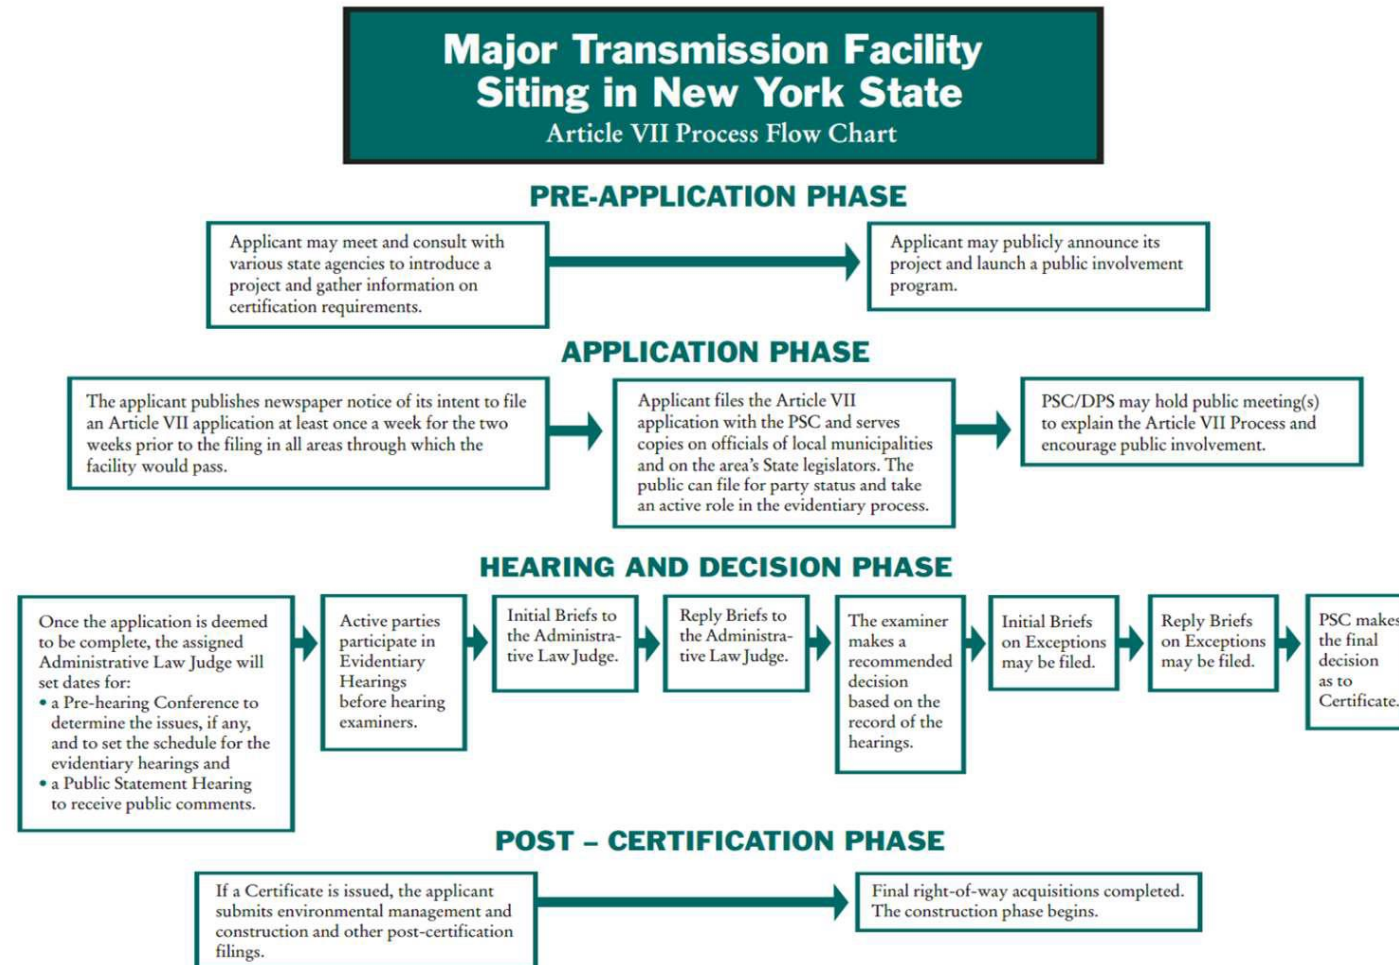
Major Transmission Facility Siting in New York State
Article VII Process Flow Chart

PRE-APPLICATION PHASE

Applicant may meet and consult with various state agencies to introduce a project and gather information on certification requirements.

Applicant may publicly announce its project and launch a public involvement program.

APPLICATION PHASE

The applicant publishes newspaper notice of its intent to file an Article VII application at least once a week for the two weeks prior to the filing in all areas through which the facility would pass.

Applicant files the Article VII application with the PSC and serves copies on officials of local municipalities and on the area's State legislators. The public can file for party status and take an active role in the evidentiary process.

PSC/DPS may hold public meeting(s) to explain the Article VII Process and encourage public involvement.

HEARING AND DECISION PHASE

Once the application is deemed to be complete, the assigned Administrative Law Judge will set dates for:
• a Pre-hearing Conference to determine the issues, if any, and to set the schedule for the evidentiary hearings and
• a Public Statement Hearing to receive public comments.

Active parties participate in Evidentiary Hearings before hearing examiners.

Initial Briefs to the Administrative Law Judge.

Reply Briefs to the Administrative Law Judge.

The examiner makes a recommended decision based on the record of the hearings.

Initial Briefs on Exceptions may be filed.

Reply Briefs on Exceptions may be filed.

PSC makes the final decision as to Certificate.

POST – CERTIFICATION PHASE

If a Certificate is issued, the applicant submits environmental management and construction and other post-certification filings.

Final right-of-way acquisitions completed. The construction phase begins.